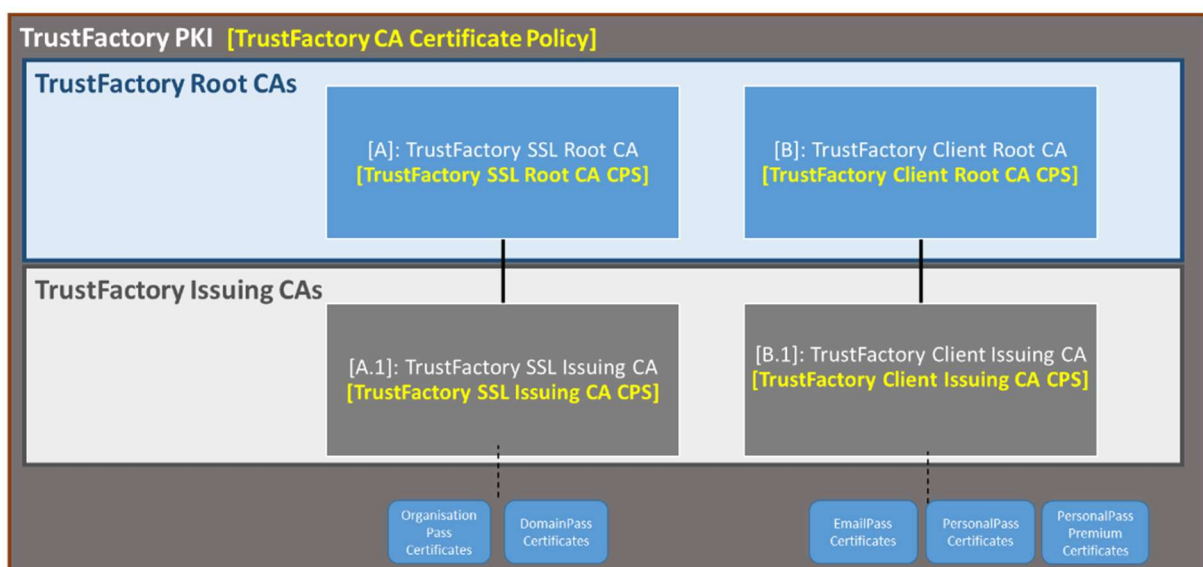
TrustFactory PKI [TrustFactory CA Certificate Policy]

TrustFactory Root CAs

[A]: TrustFactory SSL Root CA
[TrustFactory SSL Root CA CPS]

[B]: TrustFactory Client Root CA
[TrustFactory Client Root CA CPS]

TrustFactory Issuing CAs

[A.1]: TrustFactory SSL Issuing CA
[TrustFactory SSL Issuing CA CPS]

[B.1]: TrustFactory Client Issuing CA
[TrustFactory Client Issuing CA CPS]

Organisation Pass Certificates

DomainPass Certificates

EmailPass Certificates

PersonalPass Certificates

PersonalPass Premium Certificates